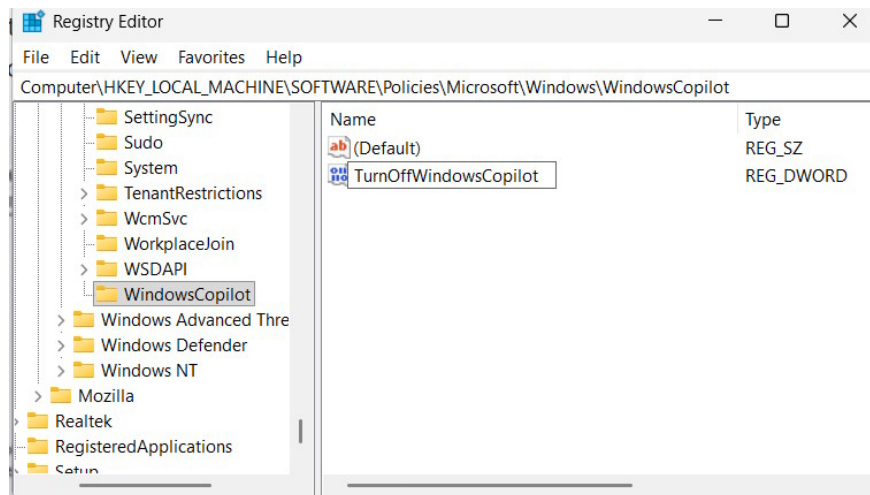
Registry Editor
File Edit View Favorites Help
Computer\HKEY_LOCAL_MACHINE\SOFTWARE\Policies\Microsoft\Windows\WindowsCopilot

SettingSync
Sudo
System
TenantRestrictions
WcmSvc
WorkplaceJoin
WSDAPI
WindowsCopilot
Windows Advanced Thre
Windows Defender
Windows NT
Mozilla
Realtek
RegisteredApplications
Setup

| Name | Type |
|---|---|
| (Default) | REG_SZ |
| TurnOffWindowsCopilot | REG_DWORD |